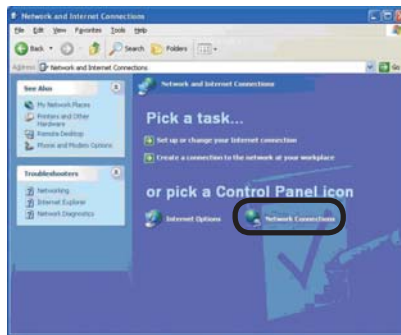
Network and Internet Connections

File Edit View Favorites Tools Help

Back Search Folders

Address Network and Internet Connections

Go

Network and Internet Connections

See Also

My Network Places

Printers and Other Hardware

Remote Desktop

Phone and Modem Options

Troubleshooters

Networking

Internet Explorer

Network Diagnostics

Pick a task...

Set up or change your Internet connection

Create a connection to the network at your workplace

or pick a Control Panel icon

Internet Options

Network Connections